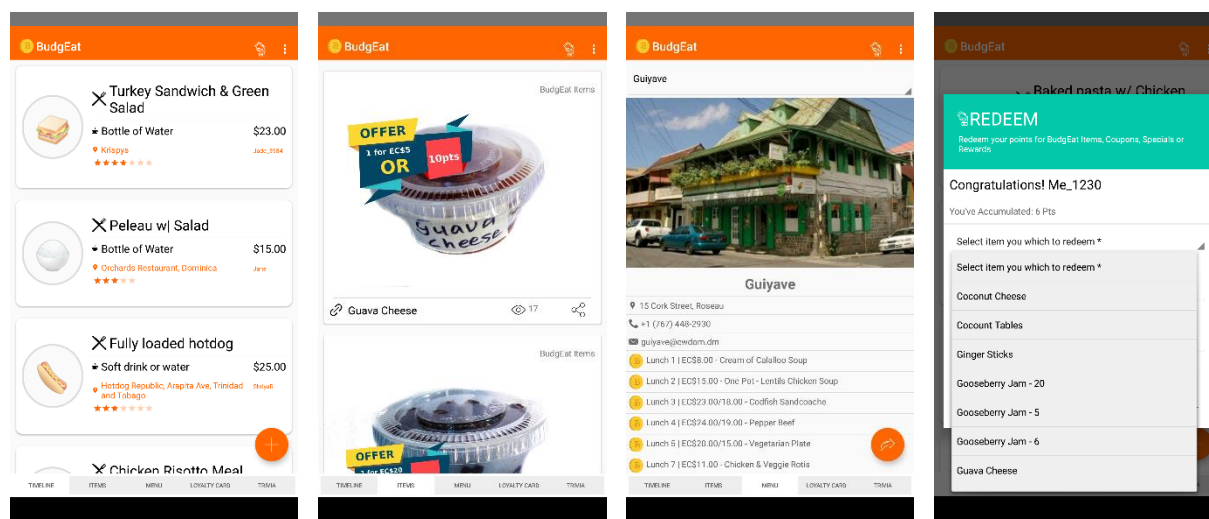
BudgEat

Turkey Sandwich & Green Salad
Bottle of Water $23.00
Krispys Jude_3584

Peleau w| Salad
Bottle of Water $15.00
Orchards Restaurant, Dominica Jane

Fully loaded hotdog
Soft drink or water $25.00
Hotdog Republic, Arapita Ave, Trinidad and Tobago ShivaB

Chicken Risotto Meal

TIMELINE ITEMS MENU LOYALTY CARD TRIVIA

BudgEat

BudgEat Items
OFFER
1 for EC$5
OR
10pts
Guava Cheese
Guava Cheese 17

BudgEat Items
OFFER
1 for EC$20

TIMELINE ITEMS MENU LOYALTY CARD TRIVIA

BudgEat

Guiyave

Guiyave
15 Cork Street, Roseau
+1 (767) 448-2930
guiyave@cwdom.dm
Lunch 1 | EC$8.00 - Cream of Calalloo Soup
Lunch 2 | EC$15.00 - One Pot - Lentils Chicken Soup
Lunch 3 | EC$23.00/18.00 - Codfish Sandcoache
Lunch 4 | EC$24.00/19.00 - Pepper Beef
Lunch 5 | EC$20.00/15.00 - Vegetarian Plate
Lunch 7 | EC$11.00 - Chicken & Veggie Rotis

TIMELINE ITEMS MENU LOYALTY CARD TRIVIA

BudgEat

Baked pasta w/ Chicken

REDEEM
Redeem your points for BudgEat Items, Coupons, Specials or Rewards
Congratulations! Me_1230
You've Accumulated: 6 Pts
Select item you which to redeem *
Select item you which to redeem *
Coconut Cheese
Cocount Tables
Ginger Sticks
Gooseberry Jam - 20
Gooseberry Jam - 5
Gooseberry Jam - 6
Guava Cheese